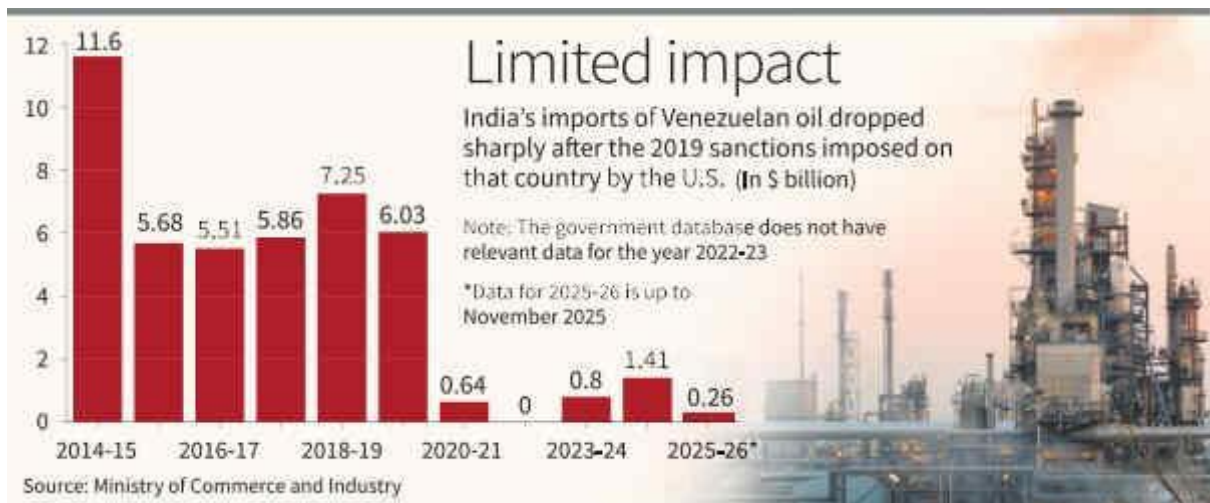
Limited impact

India's imports of Venezuelan oil dropped sharply after the 2019 sanctions imposed on that country by the U.S. (In $ billion)

Note: The government database does not have relevant data for the year 2022-23

*Data for 2025-26 is up to November 2025

12
10
8
6
4
2
0

11.6
5.68
5.51
5.86
7.25
6.03
0.64
0
0.8
1.41
0.26

2014-15
2016-17
2018-19
2020-21
2023-24
2025-26*

Source: Ministry of Commerce and Industry